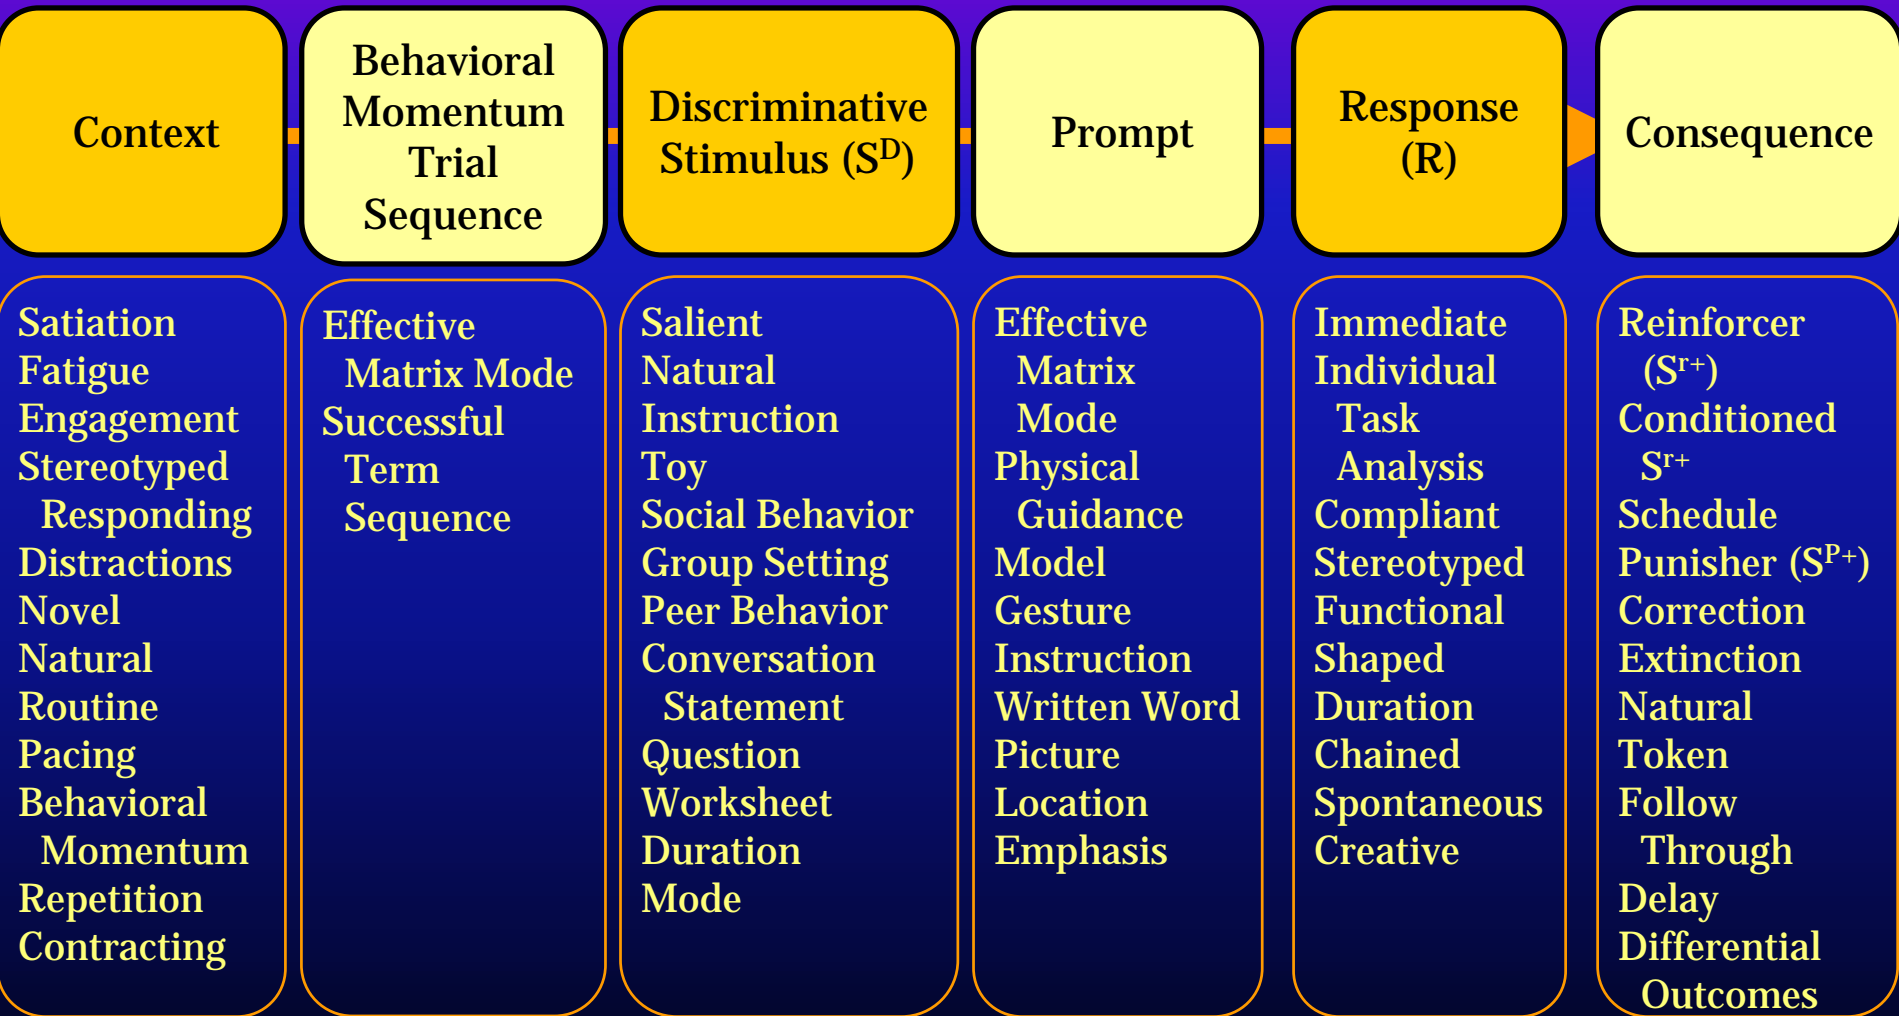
Context

Behavioral Momentum Trial Sequence

Discriminative Stimulus ($S^D$)

Prompt

Response (R)

Consequence

Satiation
Fatigue
Engagement
Stereotyped Responding
Distractions
Novel
Natural
Routine
Pacing
Behavioral Momentum
Repetition
Contracting

Effective Matrix Mode
Successful Term Sequence

Salient
Natural
Instruction
Toy
Social Behavior
Group Setting
Peer Behavior
Conversation Statement
Question
Worksheet
Duration
Mode

Effective Matrix Mode
Physical Guidance
Model
Gesture
Instruction
Written Word
Picture
Location
Emphasis

Immediate
Individual Task Analysis
Compliant
Stereotyped
Functional
Shaped
Duration
Chained
Spontaneous
Creative

Reinforcer ($S^{r+}$)
Conditioned $S^{r+}$
Schedule
Punisher ($S^{P+}$)
Correction
Extinction
Natural
Token
Follow Through
Delay
Differential Outcomes